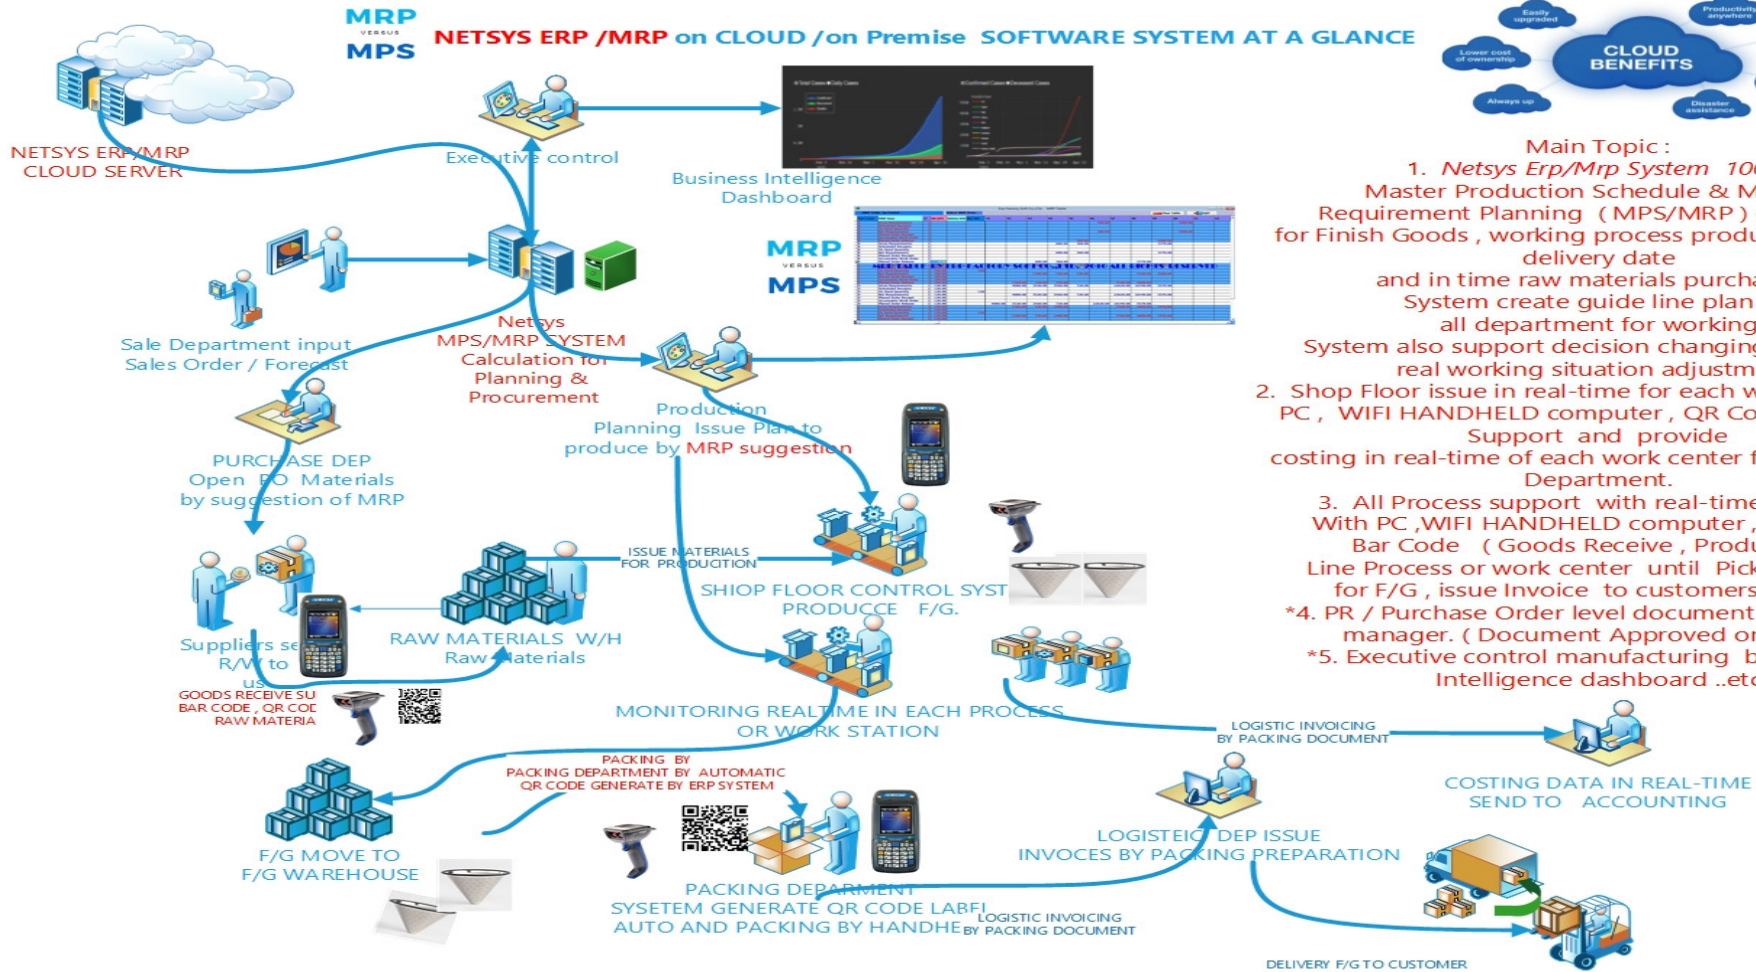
MRP
VERSUS
MPS

NETSYS ERP /MRP on CLOUD /on Premise SOFTWARE SYSTEM AT A GLANCE

Easily upgraded
Productivity anywhere
Lower cost of ownership
CLOUD BENEFITS
Always up
Disaster assistance

NETSYS ERP/MRP
CLOUD SERVER

Executive control

Business Intelligence
Dashboard

MRP
VERSUS
MPS

Main Topic :
1. Netsys Erp/Mrp System 10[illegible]
Master Production Schedule & M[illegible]
Requirement Planning (MPS/MRP) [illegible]
for Finish Goods , working process produ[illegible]
delivery date
and in time raw materials purcha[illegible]
System create guide line plan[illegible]
all department for working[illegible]
System also support decision changin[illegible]
real working situation adjustm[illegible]
2. Shop Floor issue in real-time for each w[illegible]
PC , WIFI HANDHELD computer , QR Co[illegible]
Support and provide
costing in real-time of each work center f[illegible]
Department.
3. All Process support with real-time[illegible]
With PC ,WIFI HANDHELD computer ,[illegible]
Bar Code ( Goods Receive , Produ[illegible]
Line Process or work center until Pick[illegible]
for F/G , issue Invoice to customers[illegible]
*4. PR / Purchase Order level document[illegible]
manager. ( Document Approved or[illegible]
*5. Executive control manufacturing b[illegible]
Intelligence dashboard ..etc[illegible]

Sale Department input
Sales Order / Forecast

Netsys
MPS/MRP SYSTEM
Calculation for
Planning &
Procurement

Production
Planning Issue Plan to
produce by MRP suggestion

PURCHASE DEP
Open PO Materials
by suggestion of MRP

ISSUE MATERIALS
FOR PRODUCTION

SHIOP FLOOR CONTROL SYST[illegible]
PRODUCCE F/G.

Suppliers se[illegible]
R/W to
us
GOODS RECEIVE SU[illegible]
BAR CODE , QR COD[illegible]
RAW MATERIA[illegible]

RAW MATERIALS W/H
Raw Materials

MONITORING REALTIME IN EACH PROCESS
OR WORK STATION

LOGISTIC INVOICING
BY PACKING DOCUMENT

PACKING BY
PACKING DEPARTMENT BY AUTOMATIC
QR CODE GENERATE BY ERP SYSTEM

COSTING DATA IN REAL-TIME
SEND TO ACCOUNTING

F/G MOVE TO
F/G WAREHOUSE

LOGISTEIC DEP ISSUE
INVOCES BY PACKING PREPARATION

PACKING DEPARMENT
SYSETEM GENERATE QR CODE LABEL
AUTO AND PACKING BY HANDHE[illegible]

LOGISTIC INVOICING
BY PACKING DOCUMENT

DELIVERY F/G TO CUSTOMER